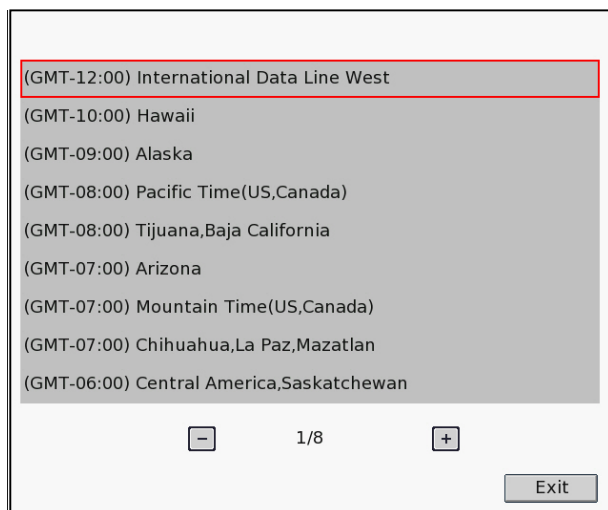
(GMT-12:00) International Data Line West
(GMT-10:00) Hawaii
(GMT-09:00) Alaska
(GMT-08:00) Pacific Time(US,Canada)
(GMT-08:00) Tijuana,Baja California
(GMT-07:00) Arizona
(GMT-07:00) Mountain Time(US,Canada)
(GMT-07:00) Chihuahua,La Paz,Mazatlan
(GMT-06:00) Central America,Saskatchewan

−
1/8
+

Exit